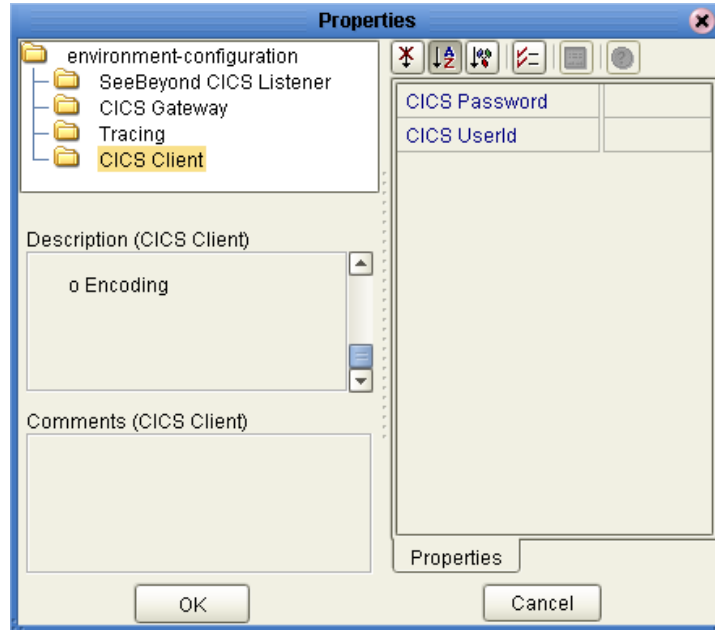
Properties

environment-configuration
SeeBeyond CICS Listener
CICS Gateway
Tracing
CICS Client

Description (CICS Client)

o Encoding

Comments (CICS Client)

| CICS Password | |
|---|---|
| CICS UserId | |

Properties

OK

Cancel